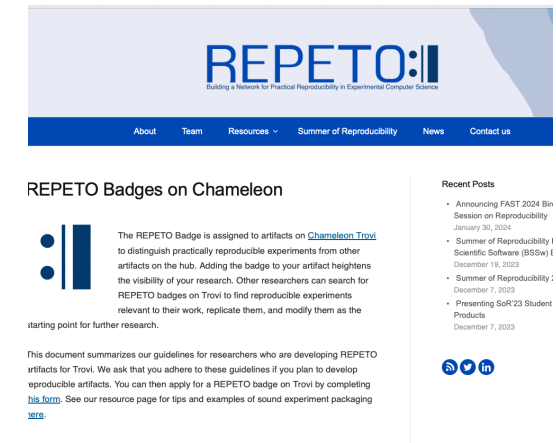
REPETO:

Building a Network for Practical Reproducibility in Experimental Computer Science

About Team Resources Summer of Reproducibility News Contact us

REPETO Badges on Chameleon

The REPETO Badge is assigned to artifacts on Chameleon Trovi to distinguish practically reproducible experiments from other artifacts on the hub. Adding the badge to your artifact heightens the visibility of your research. Other researchers can search for REPETO badges on Trovi to find reproducible experiments relevant to their work, replicate them, and modify them as the starting point for further research.

This document summarizes our guidelines for researchers who are developing REPETO artifacts for Trovi. We ask that you adhere to these guidelines if you plan to develop reproducible artifacts. You can then apply for a REPETO badge on Trovi by completing this form. See our resource page for tips and examples of sound experiment packaging here.

Recent Posts

Announcing FAST 2024 Bir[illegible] Session on Reproducibility
January 30, 2024

Summer of Reproducibility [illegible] Scientific Software (BSSw) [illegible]
December 19, 2023

Summer of Reproducibility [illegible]
December 7, 2023

Presenting SoR'23 Student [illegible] Products
December 7, 2023